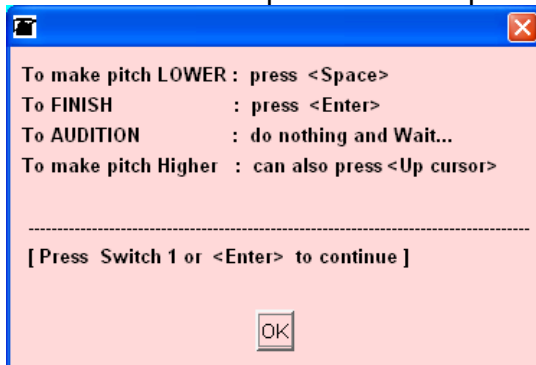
To make pitch LOWER : press <Space>
To FINISH : press <Enter>
To AUDITION : do nothing and Wait...
To make pitch Higher : can also press <Up cursor>

------------------------------------------------------------------------

[ Press Switch 1 or <Enter> to continue ]

OK